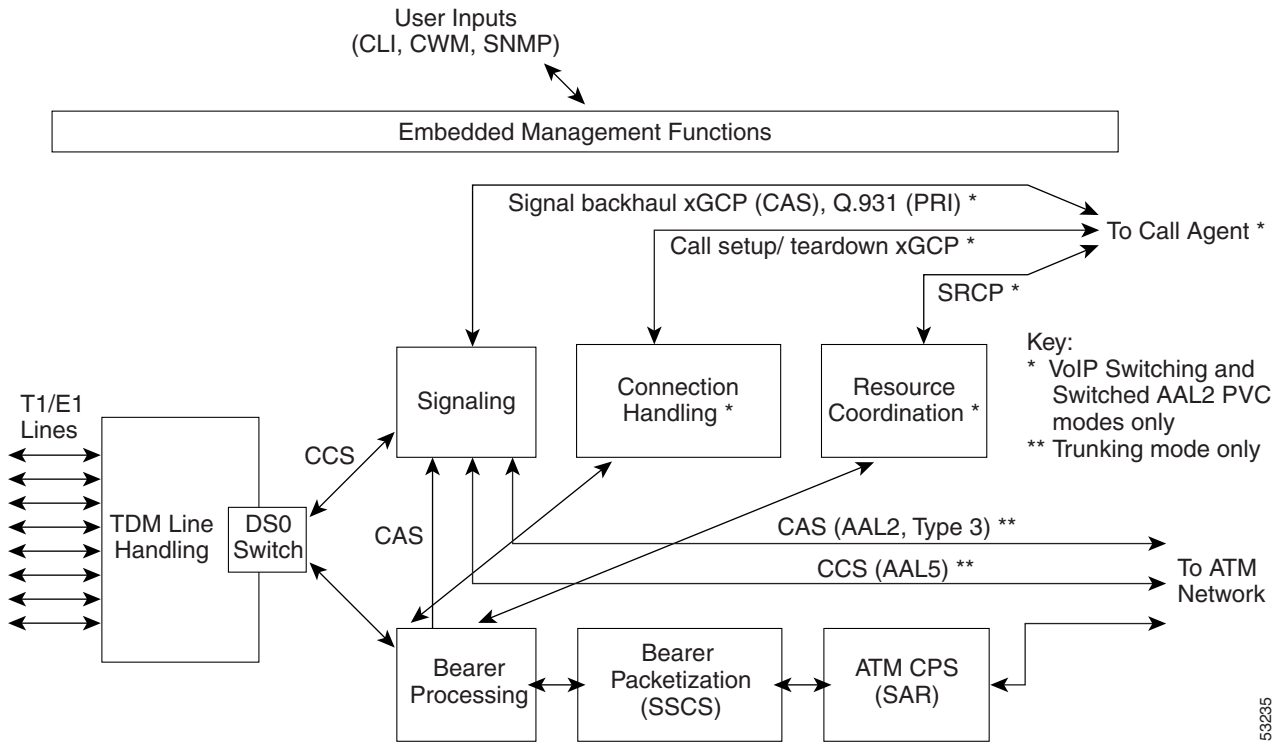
User Inputs
(CLI, CWM, SNMP)

Embedded Management Functions

Signal backhaul xGCP (CAS), Q.931 (PRI) *

Call setup/ teardown xGCP *

To Call Agent *

SRCP *

Key:
* VoIP Switching and Switched AAL2 PVC modes only
** Trunking mode only

T1/E1
Lines

Signaling

Connection
Handling *

Resource
Coordination *

CCS

TDM Line
Handling

DS0
Switch

CAS

CAS (AAL2, Type 3) **

CCS (AAL5) **

To ATM
Network

Bearer
Processing

Bearer
Packetization
(SSCS)

ATM CPS
(SAR)

53235